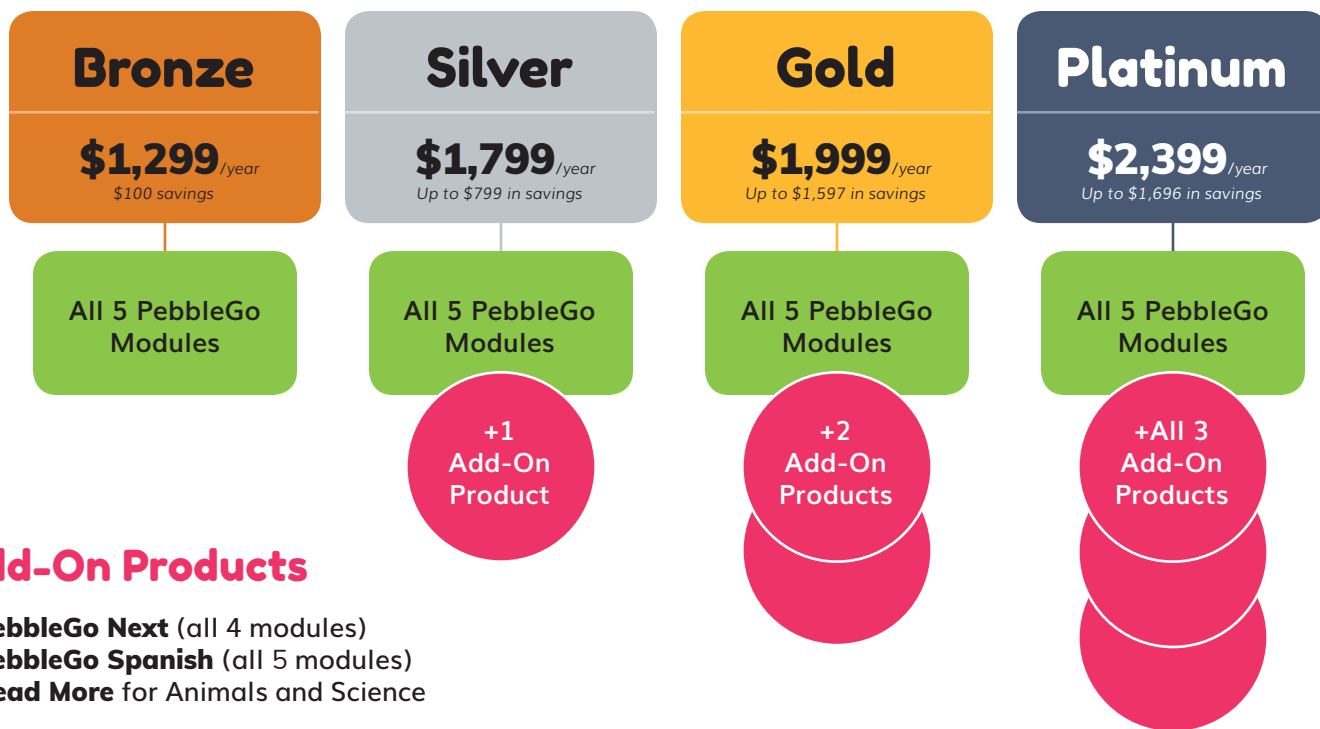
Bronze
$1,299/year
$100 savings

All 5 PebbleGo Modules

Silver
$1,799/year
Up to $799 in savings

All 5 PebbleGo Modules

+1 Add-On Product

Gold
$1,999/year
Up to $1,597 in savings

All 5 PebbleGo Modules

+2 Add-On Products

Platinum
$2,399/year
Up to $1,696 in savings

All 5 PebbleGo Modules

+All 3 Add-On Products

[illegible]d-On Products

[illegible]ebbleGo Next (all 4 modules)
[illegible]ebbleGo Spanish (all 5 modules)
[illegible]ead More for Animals and Science